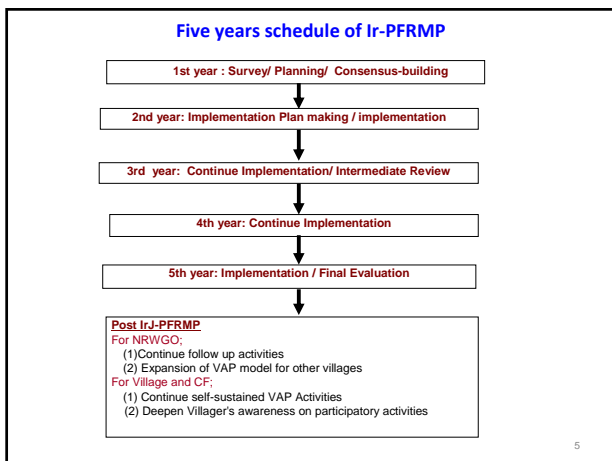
Five years schedule of Ir-PFRMP

1st year : Survey/ Planning/ Consensus-building

2nd year: Implementation Plan making / implementation

3rd year: Continue Implementation/ Intermediate Review

4th year: Continue Implementation

5th year: Implementation / Final Evaluation

Post IrJ-PFRMP
For NRWGO;
(1)Continue follow up activities
(2) Expansion of VAP model for other villages
For Village and CF;
(1) Continue self-sustained VAP Activities
(2) Deepen Villager's awareness on participatory activities

5